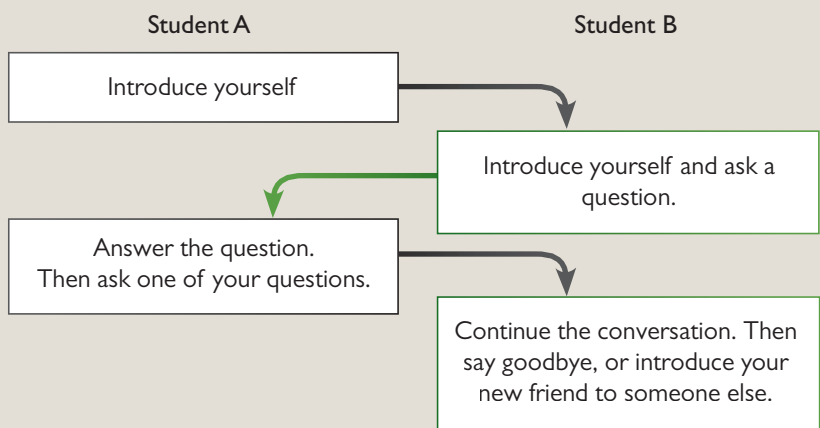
Student A

Student B

Introduce yourself

Introduce yourself and ask a question.

Answer the question. Then ask one of your questions.

Continue the conversation. Then say goodbye, or introduce your new friend to someone else.